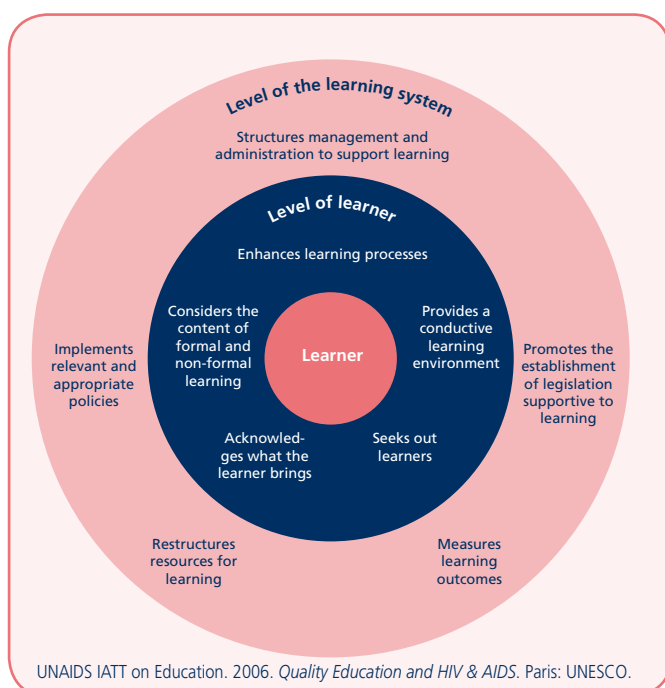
Level of the learning system

Structures management and administration to support learning

Level of learner

Enhances learning processes

Considers the content of formal and non-formal learning

Learner

Provides a conductive learning environment

Implements relevant and appropriate policies

Promotes the establishment of legislation supportive to learning

Acknowledges what the learner brings

Seeks out learners

Restructures resources for learning

Measures learning outcomes

UNAIDS IATT on Education. 2006. *Quality Education and HIV & AIDS*. Paris: UNESCO.